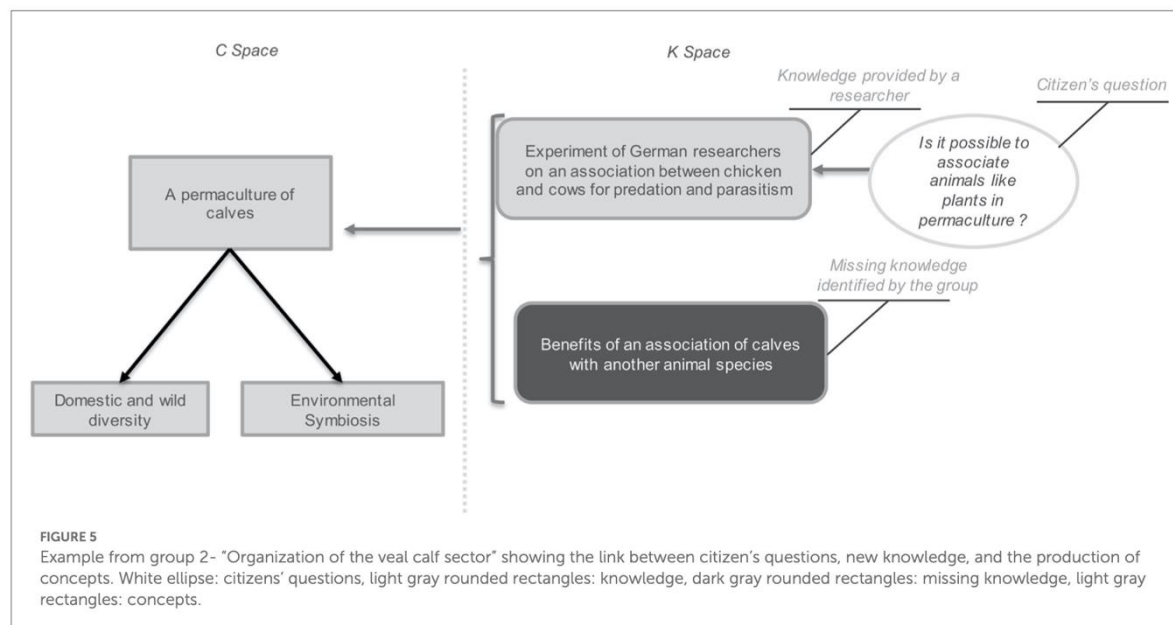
C Space

K Space

Knowledge provided by a researcher

Citizen's question

Experiment of German researchers on an association between chicken and cows for predation and parasitism

Is it possible to associate animals like plants in permaculture ?

A permaculture of calves

Missing knowledge identified by the group

Benefits of an association of calves with another animal species

Domestic and wild diversity

Environmental Symbiosis

FIGURE 5

Example from group 2- "Organization of the veal calf sector" showing the link between citizen's questions, new knowledge, and the production of concepts. White ellipse: citizens' questions, light gray rounded rectangles: knowledge, dark gray rounded rectangles: missing knowledge, light gray rectangles: concepts.